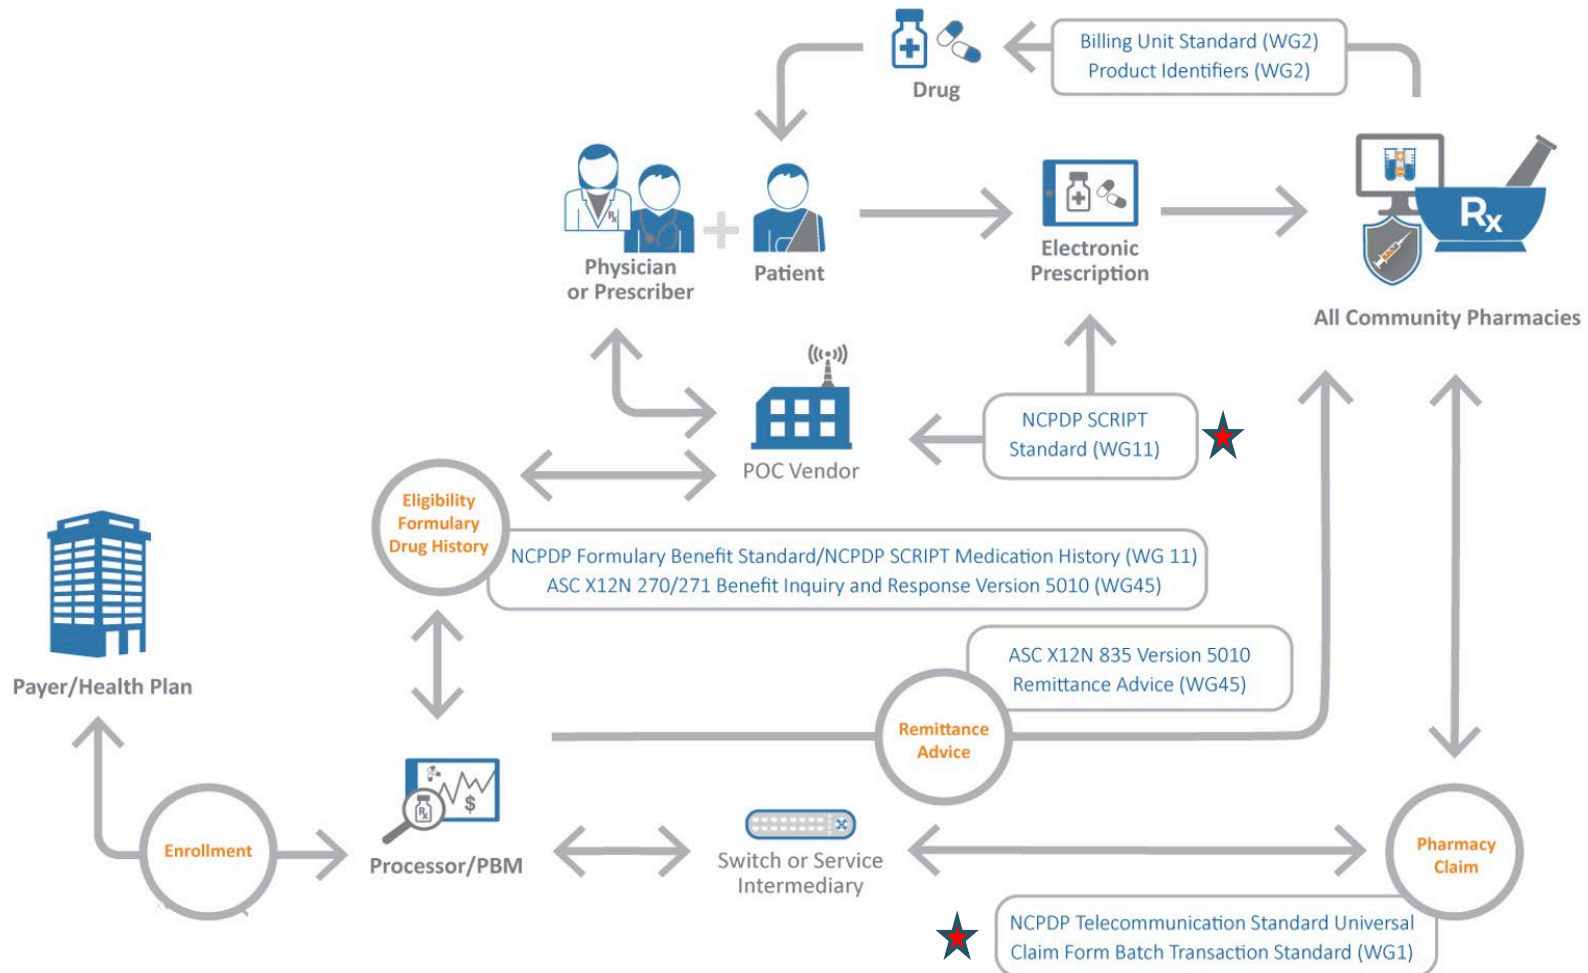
Drug

Billing Unit Standard (WG2)
Product Identifiers (WG2)

Physician or Prescriber

Patient

Electronic Prescription

Rx

All Community Pharmacies

POC Vendor

NCPDP SCRIPT Standard (WG11)

Eligibility
Formulary
Drug History

NCPDP Formulary Benefit Standard/NCPDP SCRIPT Medication History (WG 11)
ASC X12N 270/271 Benefit Inquiry and Response Version 5010 (WG45)

Payer/Health Plan

ASC X12N 835 Version 5010
Remittance Advice (WG45)

Remittance Advice

Enrollment

Processor/PBM

Switch or Service Intermediary

Pharmacy Claim

NCPDP Telecommunication Standard Universal Claim Form Batch Transaction Standard (WG1)